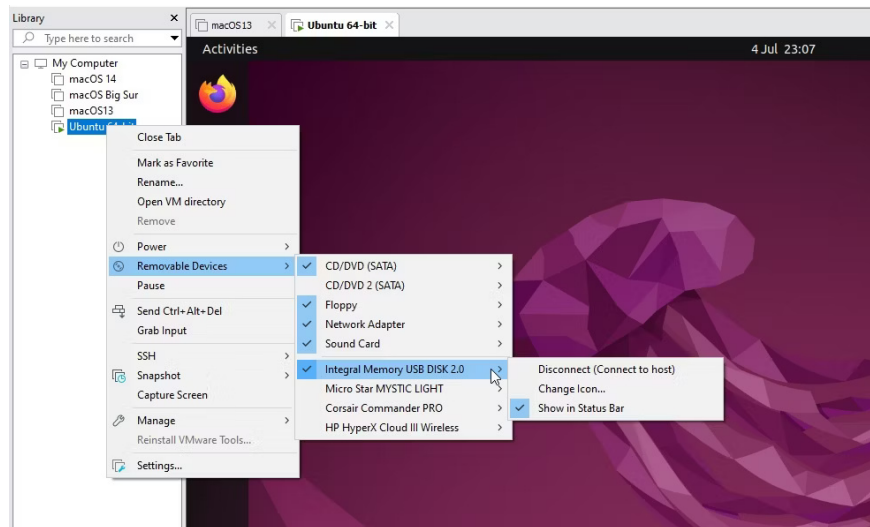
Library
Type here to search
My Computer
macOS 14
macOS Big Sur
macOS13
Ubuntu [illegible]

macOS13
Ubuntu 64-bit
Activities
4 Jul 23:07

Close Tab
Mark as Favorite
Rename...
Open VM directory
Remove
Power
Removable Devices
Pause
Send Ctrl+Alt+Del
Grab Input
SSH
Snapshot
Capture Screen
Manage
Reinstall VMware Tools...
Settings...

CD/DVD (SATA)
CD/DVD 2 (SATA)
Floppy
Network Adapter
Sound Card
Integral Memory USB DISK 2.0
Micro Star MYSTIC LIGHT
Corsair Commander PRO
HP HyperX Cloud III Wireless

Disconnect (Connect to host)
Change Icon...
Show in Status Bar